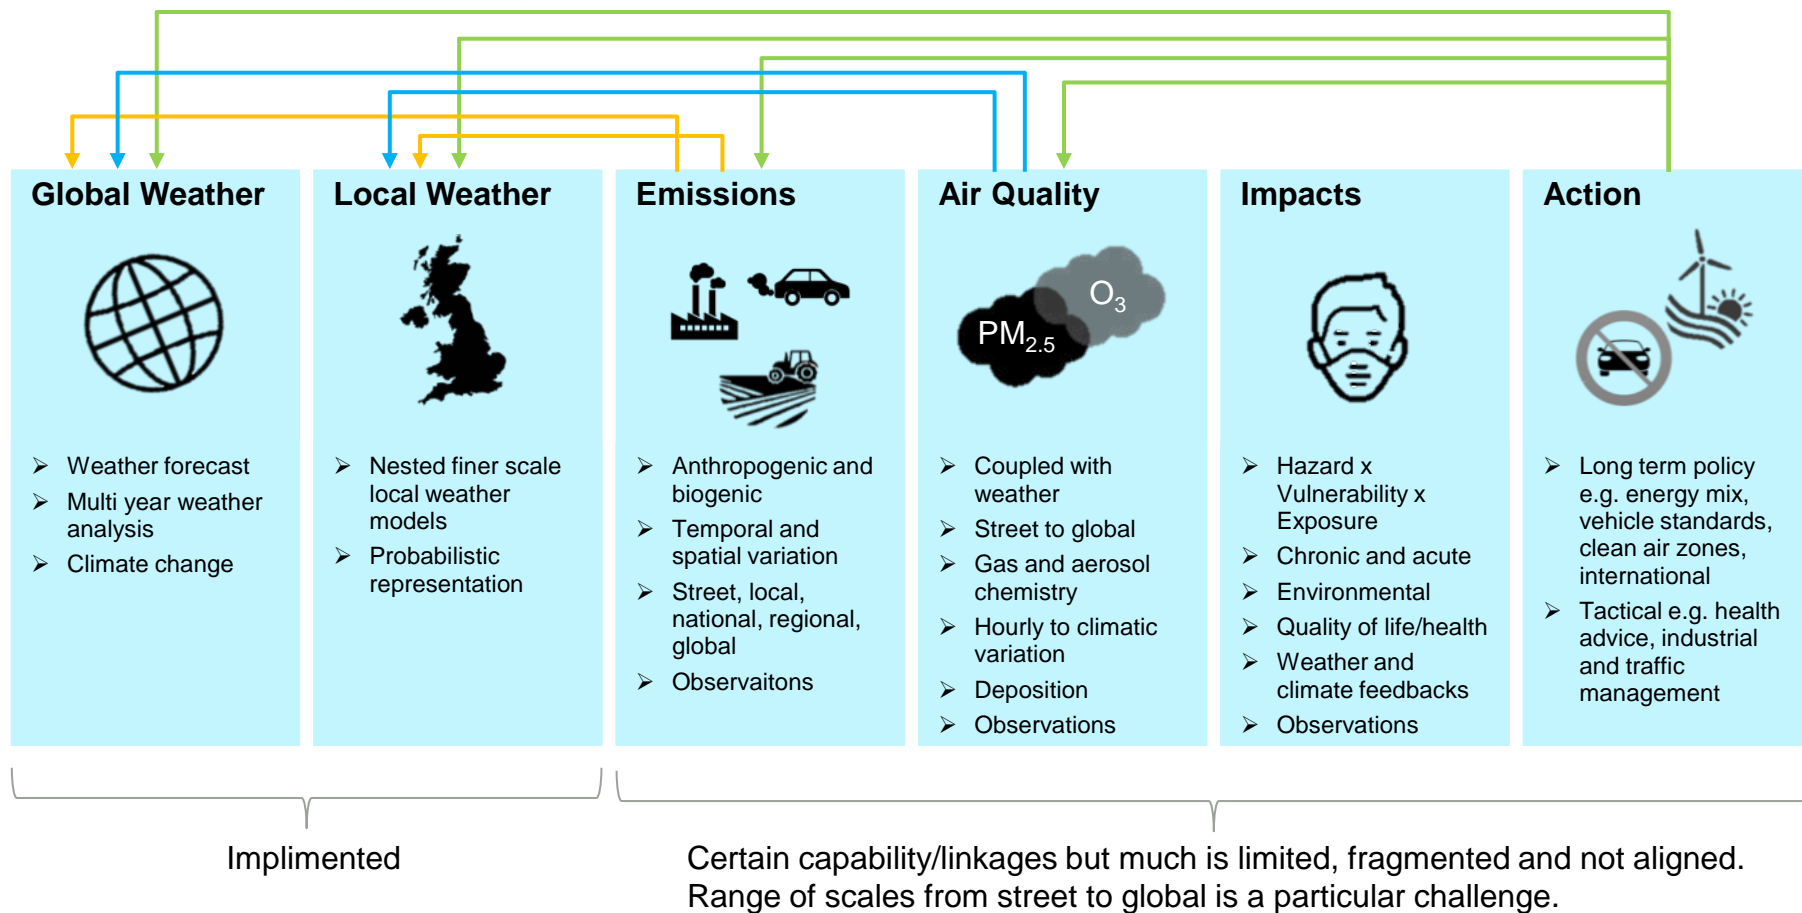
Global Weather

Weather forecast
Multi year weather analysis
Climate change

Local Weather

Nested finer scale local weather models
Probabilistic representation

Emissions

Anthropogenic and biogenic
Temporal and spatial variation
Street, local, national, regional, global
Observaitons

Air Quality

$O_3$
$PM_{2.5}$

Coupled with weather
Street to global
Gas and aerosol chemistry
Hourly to climatic variation
Deposition
Observations

Impacts

Hazard x Vulnerability x Exposure
Chronic and acute
Environmental
Quality of life/health
Weather and climate feedbacks
Observations

Action

Long term policy e.g. energy mix, vehicle standards, clean air zones, international
Tactical e.g. health advice, industrial and traffic management

Implimented

Certain capability/linkages but much is limited, fragmented and not aligned.
Range of scales from street to global is a particular challenge.